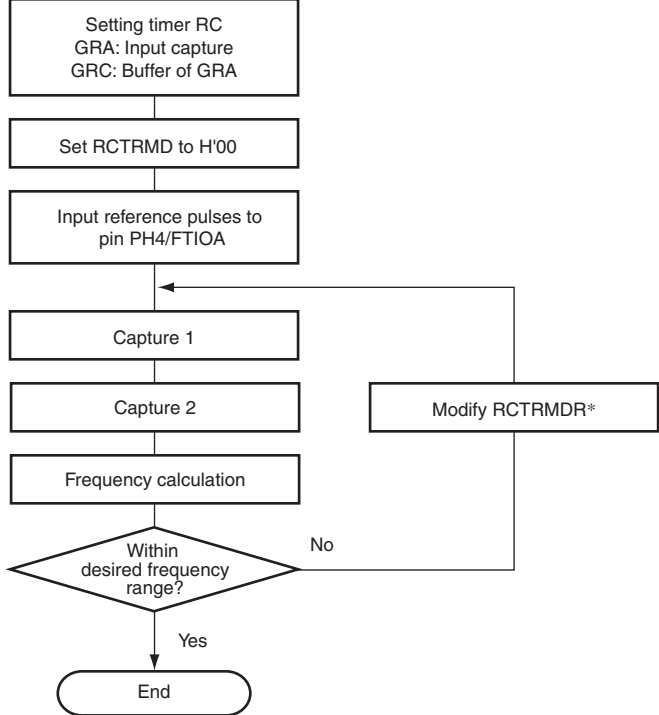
Setting timer RC
GRA: Input capture
GRC: Buffer of GRA

Set RCTRMD to H'00

Input reference pulses to pin PH4/FTIOA

Capture 1

Capture 2

Modify RCTRMDR*

Frequency calculation

Within desired frequency range?

No

Yes

End